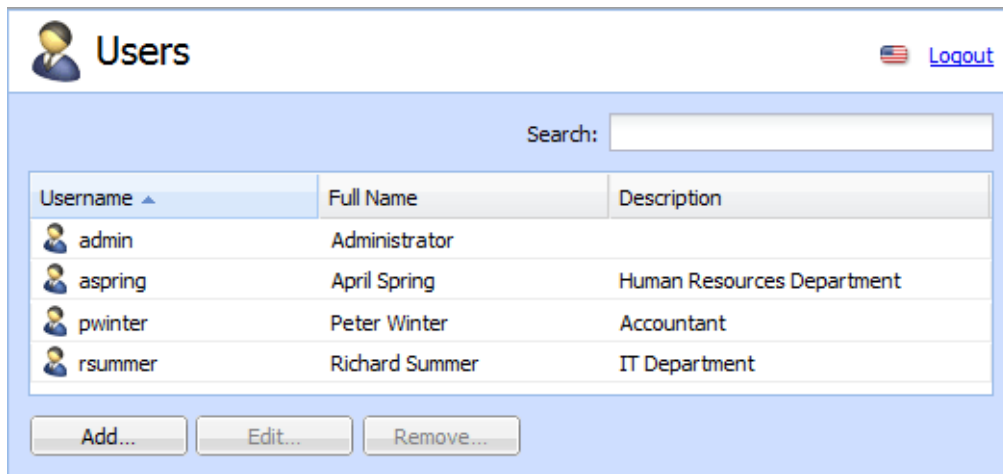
Users

Logout

Search:

| Username ▲ | Full Name | Description |
|---|---|---|
| admin | Administrator | |
| aspring | April Spring | Human Resources Department |
| pwinter | Peter Winter | Accountant |
| rsummer | Richard Summer | IT Department |

Add...
Edit...
Remove...